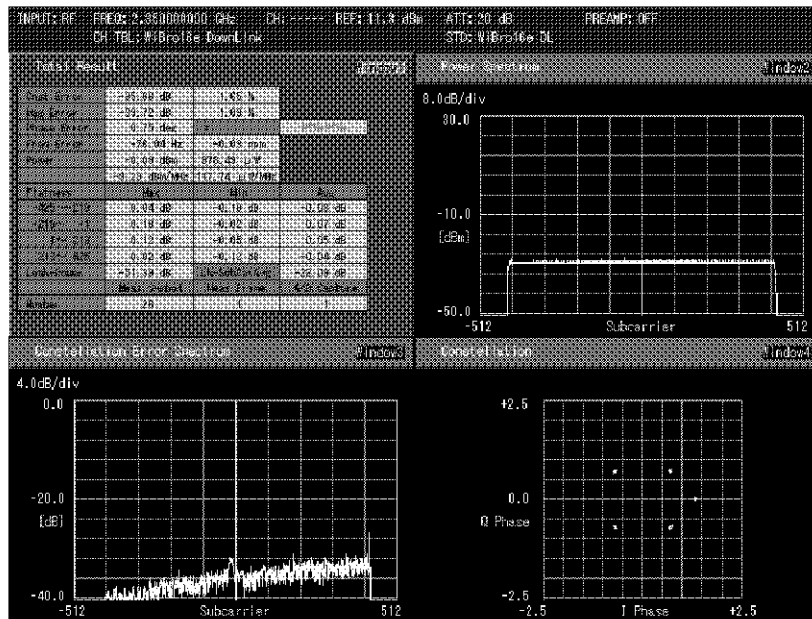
INPUT: RF FREQ: 2.350000000 GHz CH: ----- REF: 11.4 dBm ATT: 20 dB PREAMP: OFF
CH TBL: WiBro16e DownLink STD: WiBro16e DL

Total Result Window1

| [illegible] | -25.80 dB | 1.95 % | |
|---|---|---|---|
| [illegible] | -32.72 dB | 1.60 % | |
| Phase Error | 0.75 deg | | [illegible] |
| Freq Error | -28.04 Hz | -0.03 ppm | |
| Power | -0.09 dBm | 978.49 uW | |
| | -3.29 dBm/MHz | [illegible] | |
| Flatness | Max | Min | p-p |
| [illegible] | 0.04 dB | -0.10 dB | 0.08 dB |
| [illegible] | 0.18 dB | -0.02 dB | 0.07 dB |
| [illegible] | 0.12 dB | -0.05 dB | 0.05 dB |
| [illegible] | 0.02 dB | -0.12 dB | 0.04 dB |
| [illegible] | -51.39 dB | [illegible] | -32.09 dB |
| | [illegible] | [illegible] | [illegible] |
| Number | 25 | 0 | 1 |

Power Spectrum Window2
8.0dB/div
30.0
-10.0
[dBm]
-50.0
-512 Subcarrier 512

Constellation Error Spectrum Window3
4.0dB/div
0.0
-20.0
[dB]
-40.0
-512 Subcarrier 512

Constellation Window4
+2.5
0.0
Q Phase
-2.5
-2.5 I Phase +2.5